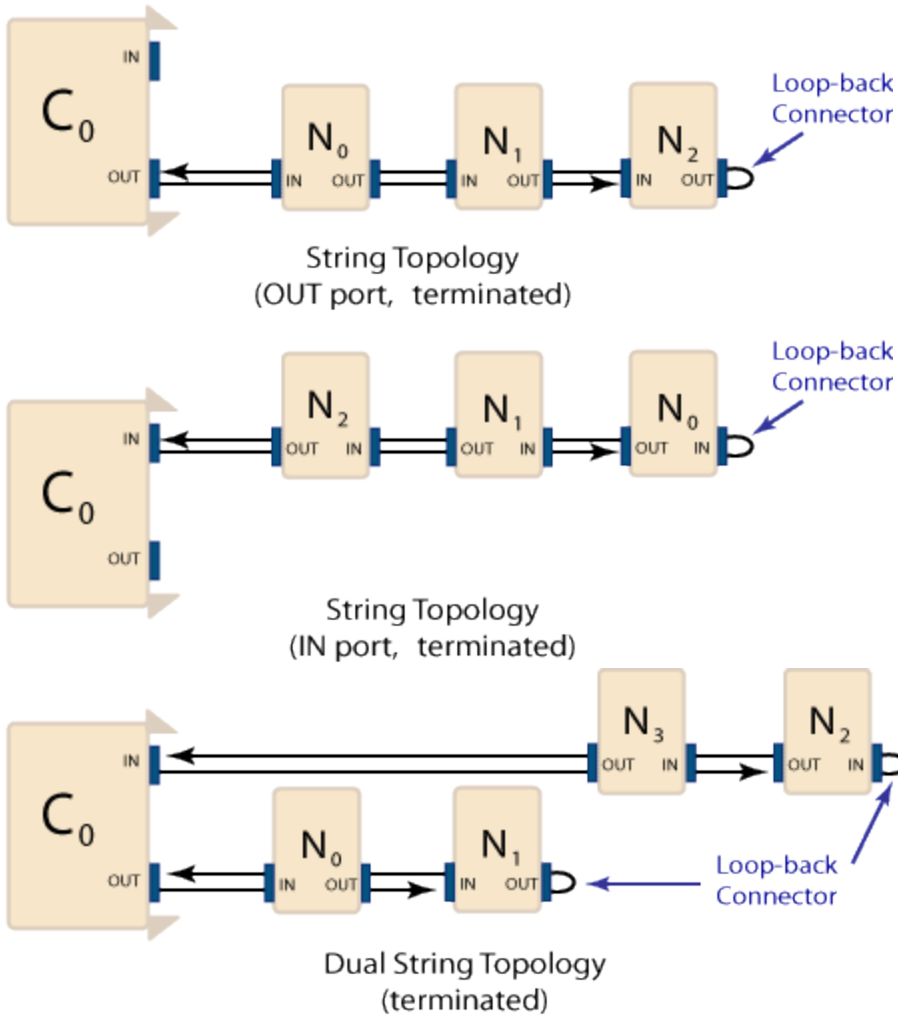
IN

$C_0$

OUT

$N_0$
IN OUT

$N_1$
IN OUT

$N_2$
IN OUT

Loop-back Connector

String Topology
(OUT port, terminated)

IN

$C_0$

OUT

$N_2$
OUT IN

$N_1$
OUT IN

$N_0$
OUT IN

Loop-back Connector

String Topology
(IN port, terminated)

IN

$C_0$

OUT

$N_3$
OUT IN

$N_2$
OUT IN

$N_0$
IN OUT

$N_1$
IN OUT

Loop-back Connector

Dual String Topology
(terminated)